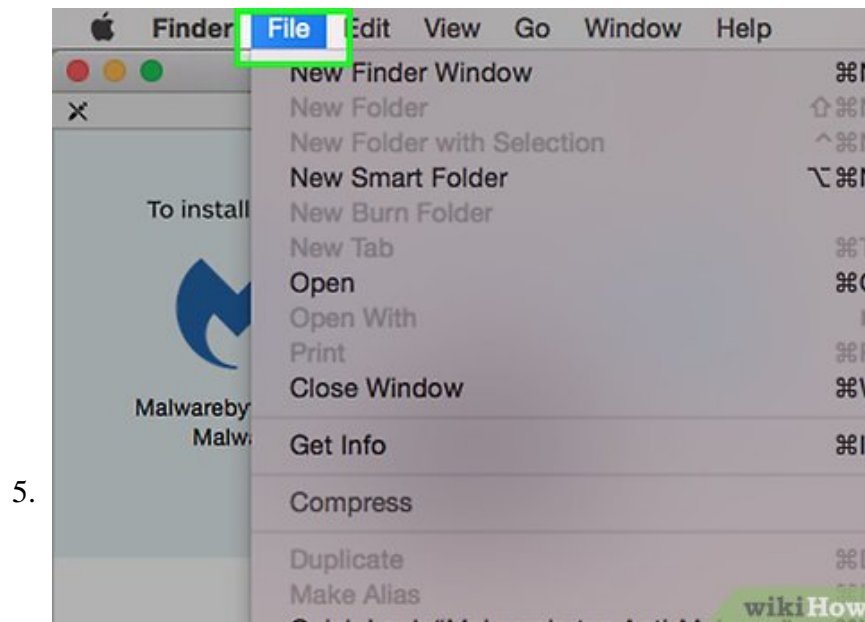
5.

Finder File Edit View Go Window Help

New Finder Window ⌘N
New Folder ⇧⌘N
New Folder with Selection ^⌘N
New Smart Folder ⌥⌘N
New Burn Folder
New Tab ⌘T
Open ⌘O
Open With
Print ⌘P
Close Window ⌘W
Get Info ⌘I
Compress
Duplicate ⌘D
Make Alias

To install

Malwareby
Malw

wikiHow